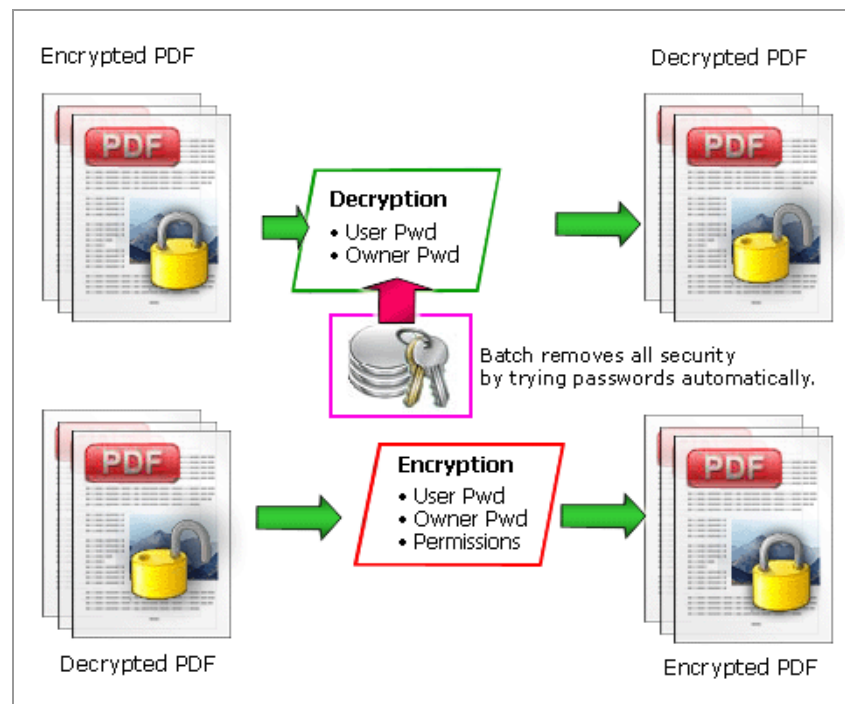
Encrypted PDF

PDF

Decryption
• User Pwd
• Owner Pwd

Decrypted PDF

PDF

Batch removes all security by trying passwords automatically.

PDF

Encryption
• User Pwd
• Owner Pwd
• Permissions

PDF

Decrypted PDF

Encrypted PDF